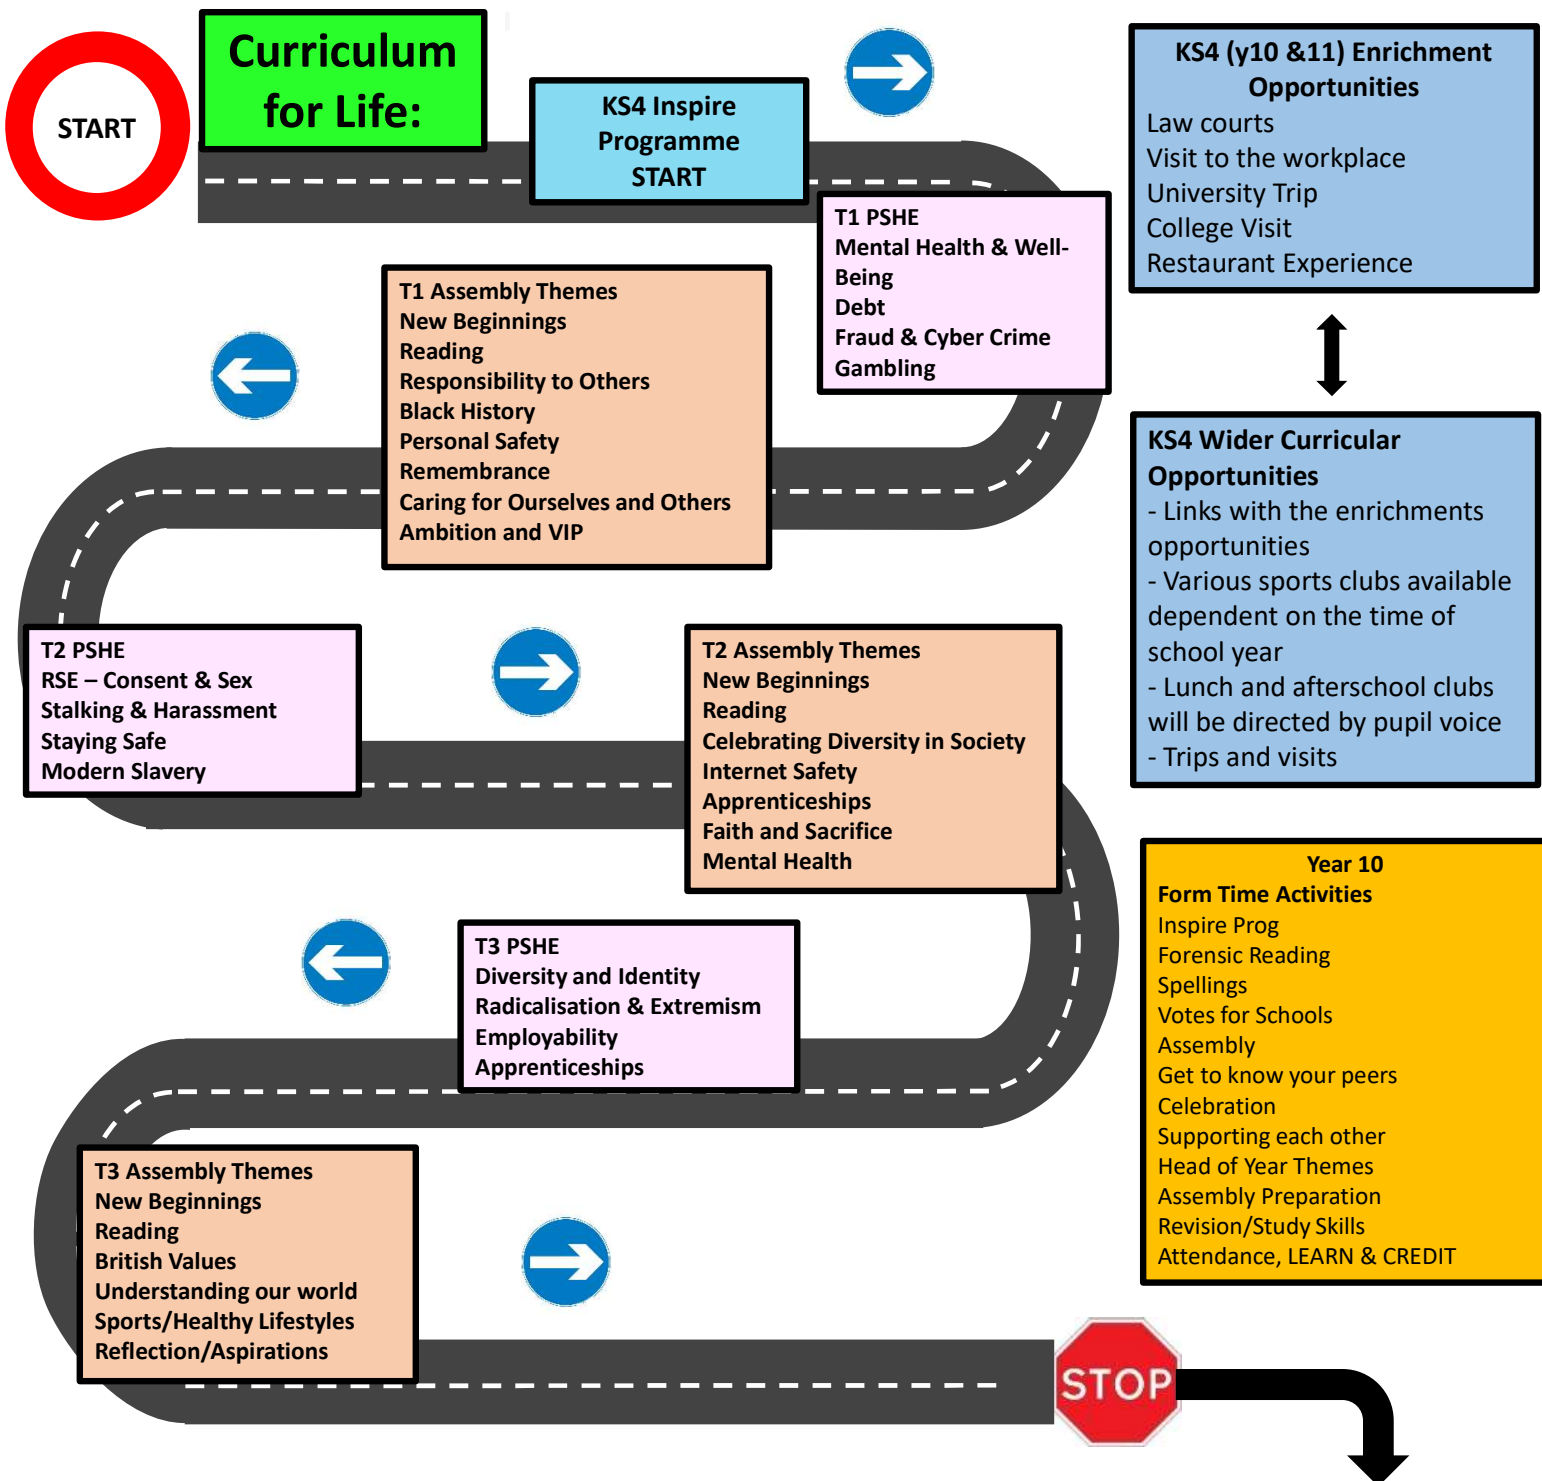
START

Curriculum for Life:

KS4 Inspire Programme START

T1 PSHE
Mental Health & Well-Being
Debt
Fraud & Cyber Crime
Gambling

KS4 (y10 &11) Enrichment Opportunities
Law courts
Visit to the workplace
University Trip
College Visit
Restaurant Experience

T1 Assembly Themes
New Beginnings
Reading
Responsibility to Others
Black History
Personal Safety
Remembrance
Caring for Ourselves and Others
Ambition and VIP

KS4 Wider Curricular Opportunities
- Links with the enrichments opportunities
- Various sports clubs available dependent on the time of school year
- Lunch and afterschool clubs will be directed by pupil voice
- Trips and visits

T2 PSHE
RSE – Consent & Sex
Stalking & Harassment
Staying Safe
Modern Slavery

T2 Assembly Themes
New Beginnings
Reading
Celebrating Diversity in Society
Internet Safety
Apprenticeships
Faith and Sacrifice
Mental Health

Year 10
Form Time Activities
Inspire Prog
Forensic Reading
Spellings
Votes for Schools
Assembly
Get to know your peers
Celebration
Supporting each other
Head of Year Themes
Assembly Preparation
Revision/Study Skills
Attendance, LEARN & CREDIT

T3 PSHE
Diversity and Identity
Radicalisation & Extremism
Employability
Apprenticeships

T3 Assembly Themes
New Beginnings
Reading
British Values
Understanding our world
Sports/Healthy Lifestyles
Reflection/Aspirations

STOP